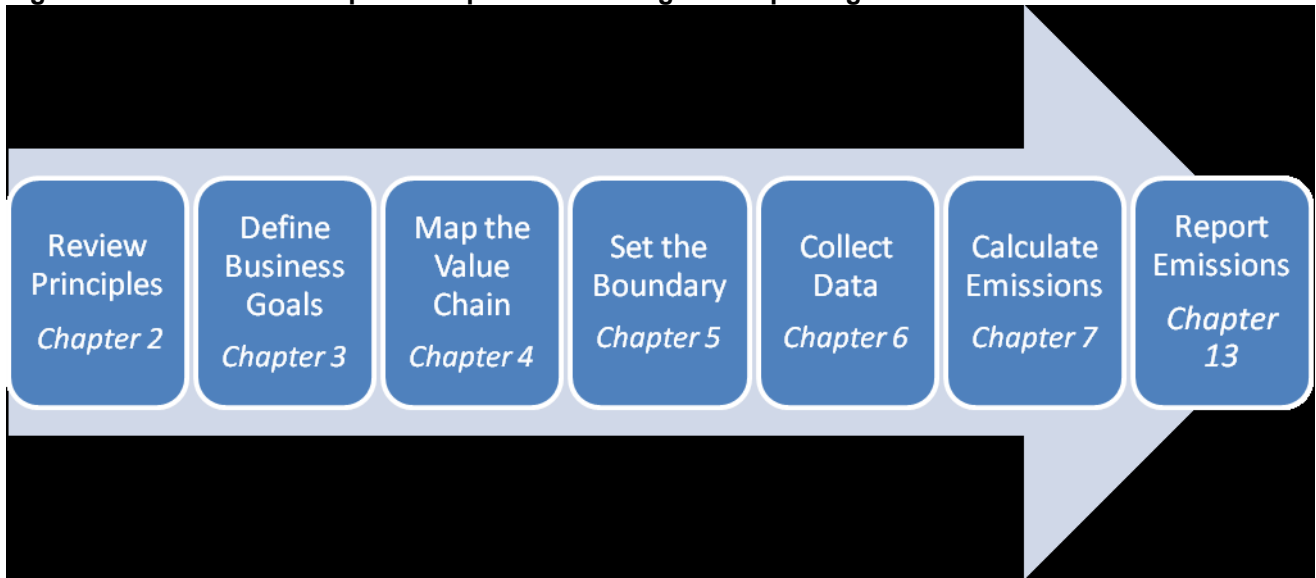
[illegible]

Review Principles
Chapter 2

Define Business Goals
Chapter 3

Map the Value Chain
Chapter 4

Set the Boundary
Chapter 5

Collect Data
Chapter 6

Calculate Emissions
Chapter 7

Report Emissions
Chapter 13